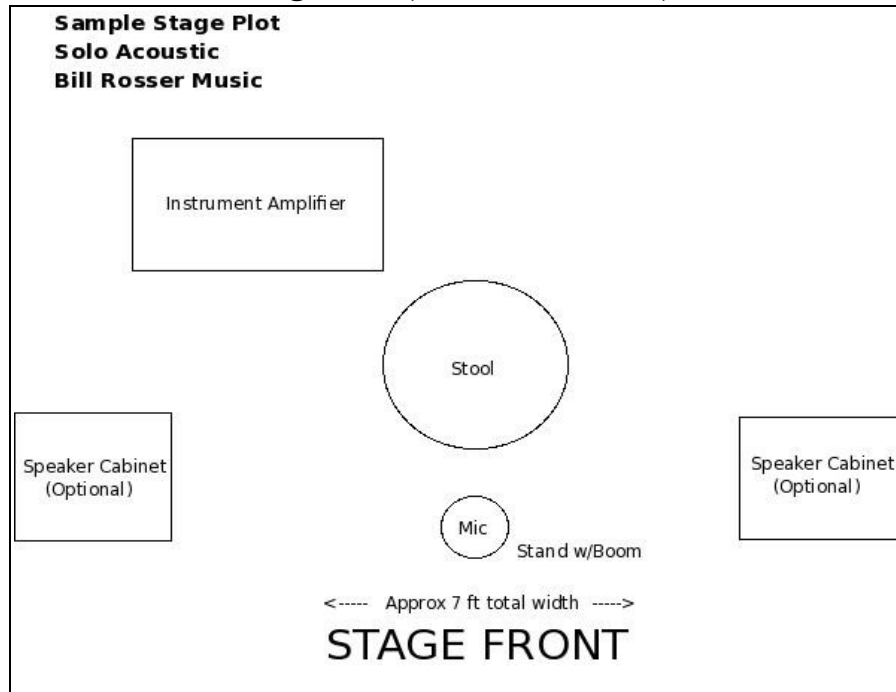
Sample Stage Plot
Solo Acoustic
Bill Rosser Music

Instrument Amplifier

Stool

Speaker Cabinet
(Optional)

Speaker Cabinet
(Optional)

Mic
Stand w/Boom

<----- Approx 7 ft total width ----->

STAGE FRONT